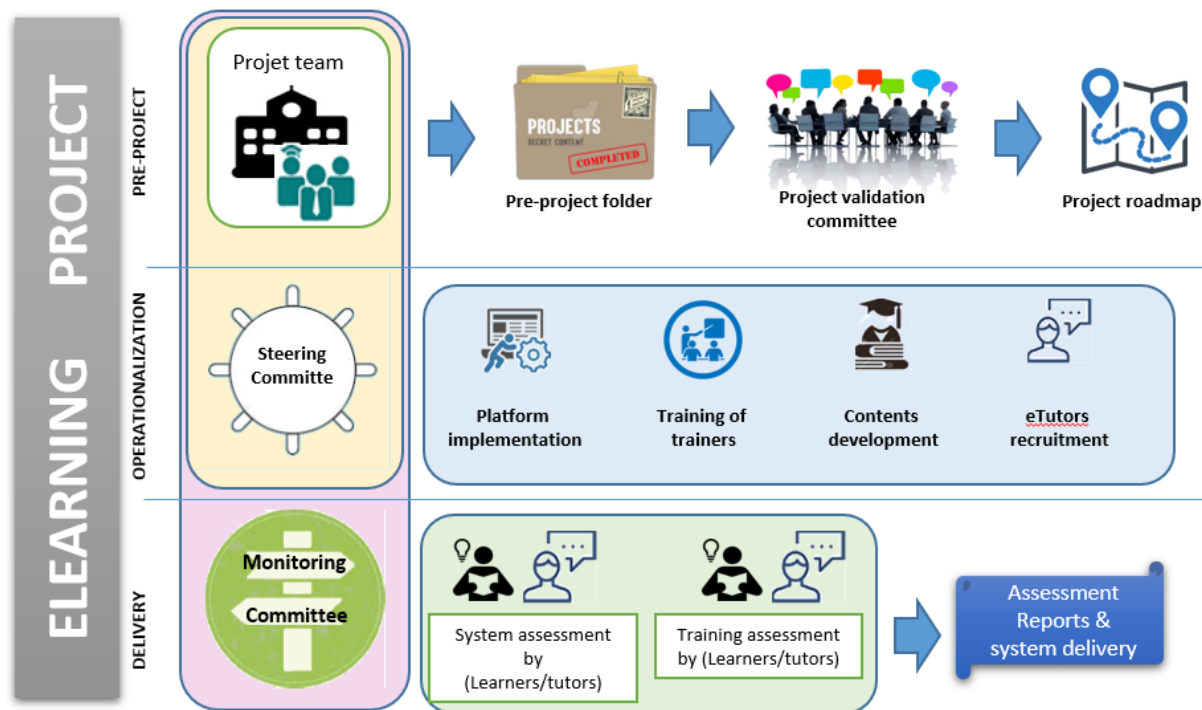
ELEARNING PROJECT

PRE-PROJECT

Projet team

PROJECTS
SECRET CONTENT
COMPLETED

Pre-project folder

Project validation committee

Project roadmap

OPERATIONALIZATION

Steering Committe

Platform implementation

Training of trainers

Contents development

eTutors recruitment

DELIVERY

Monitoring

Committee

System assessment by (Learners/tutors)

Training assessment by (Learners/tutors)

Assessment Reports & system delivery